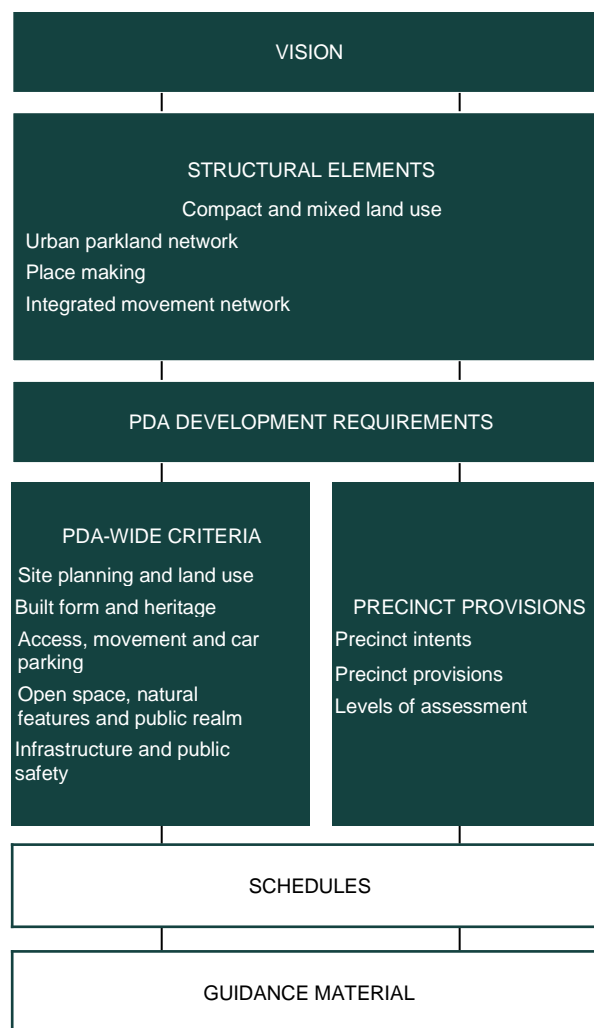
VISION

STRUCTURAL ELEMENTS

Compact and mixed land use

Urban parkland network

Place making

Integrated movement network

PDA DEVELOPMENT REQUIREMENTS

PDA-WIDE CRITERIA

Site planning and land use

Built form and heritage

Access, movement and car parking

Open space, natural features and public realm

Infrastructure and public safety

PRECINCT PROVISIONS

Precinct intents

Precinct provisions

Levels of assessment

SCHEDULES

GUIDANCE MATERIAL